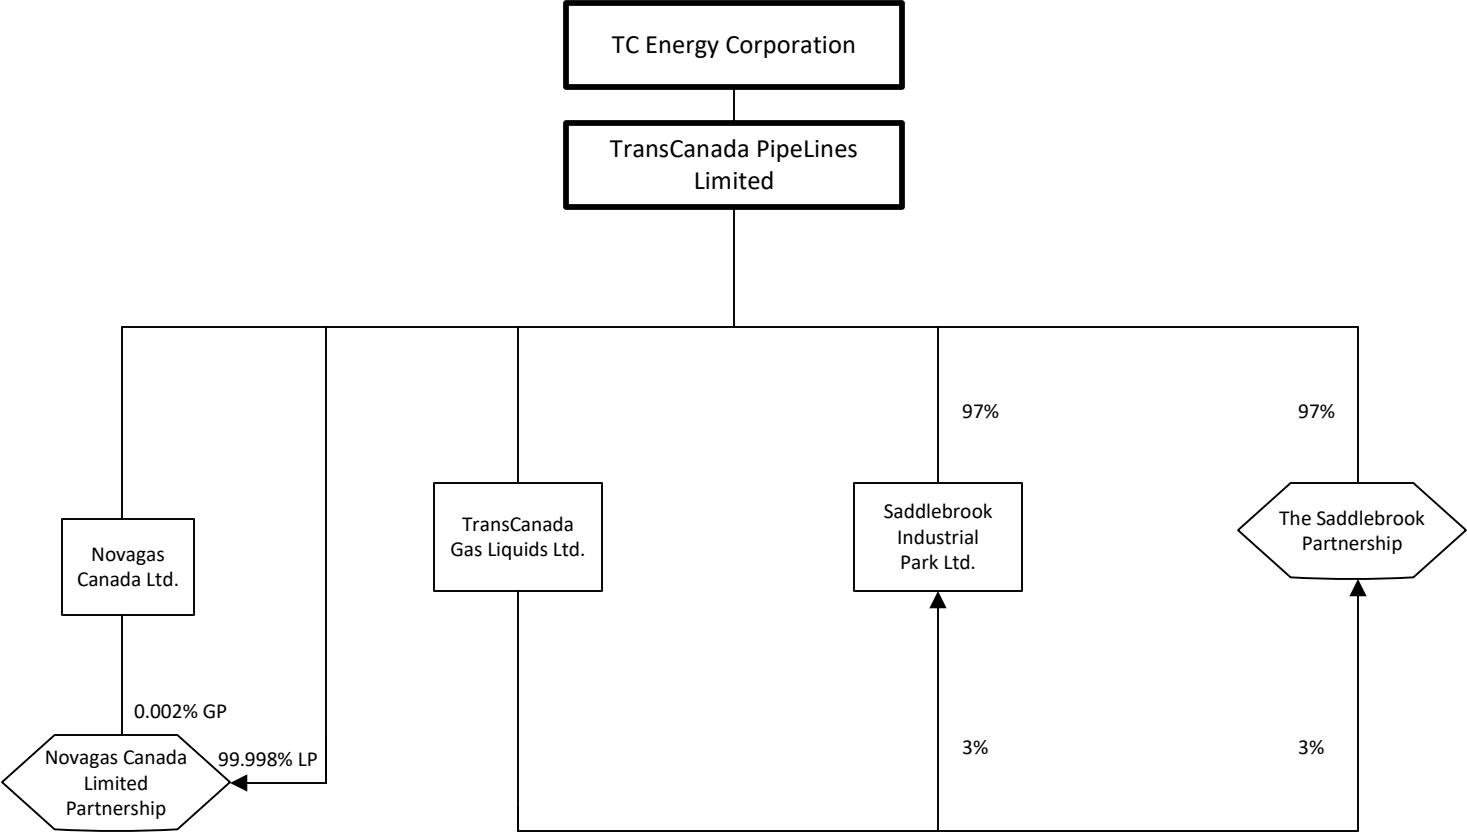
TC Energy Corporation

TransCanada PipeLines Limited

97%

97%

Novagas Canada Ltd.

TransCanada Gas Liquids Ltd.

Saddlebrook Industrial Park Ltd.

The Saddlebrook Partnership

0.002% GP

Novagas Canada Limited Partnership

99.998% LP

3%

3%